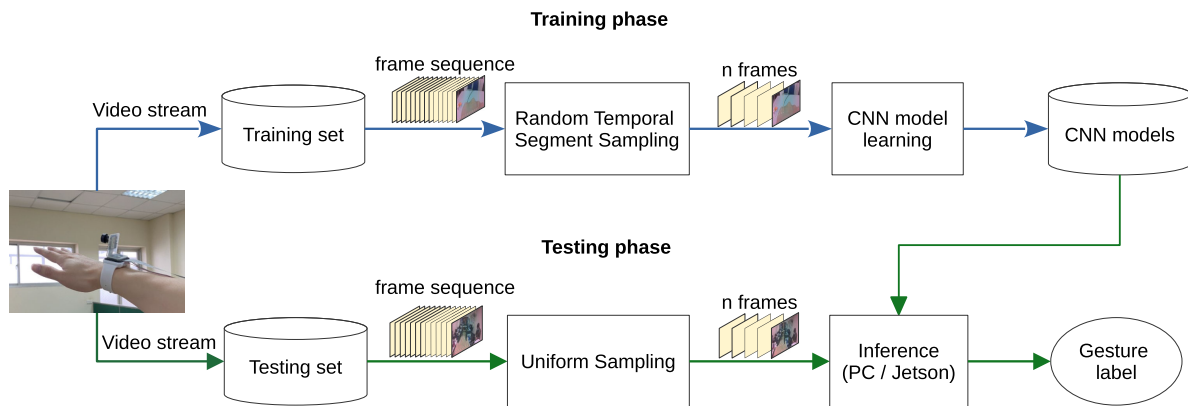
Training phase

Video stream

Training set

frame sequence

Random Temporal Segment Sampling

n frames

CNN model learning

CNN models

Testing phase

Video stream

Testing set

frame sequence

Uniform Sampling

n frames

Inference (PC / Jetson)

Gesture label